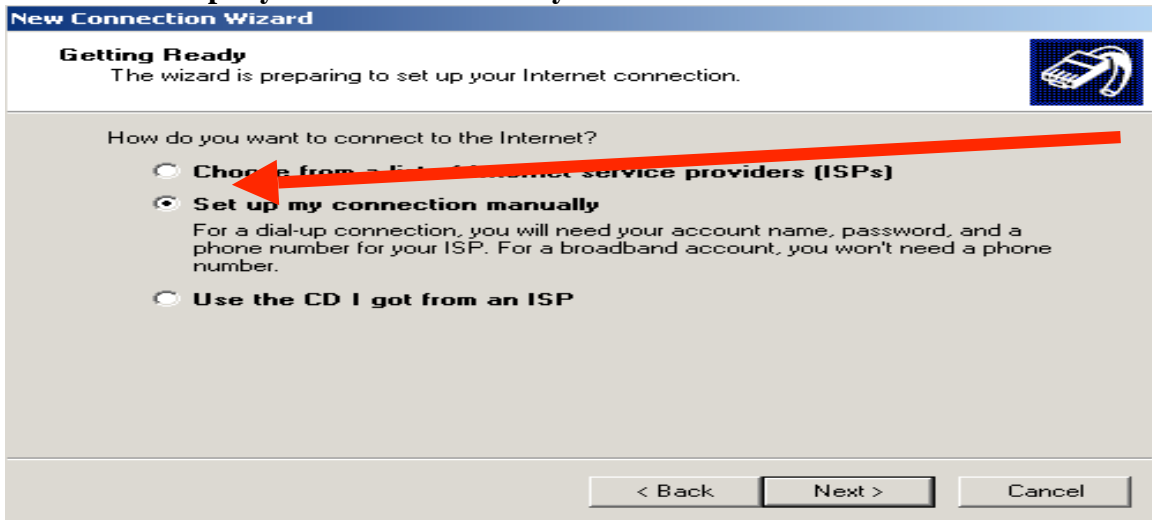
New Connection Wizard

Getting Ready
The wizard is preparing to set up your Internet connection.

How do you want to connect to the Internet?

Choo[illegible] from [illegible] service providers (ISPs)

Set up my connection manually

For a dial-up connection, you will need your account name, password, and a phone number for your ISP. For a broadband account, you won't need a phone number.

Use the CD I got from an ISP

< Back Next > Cancel